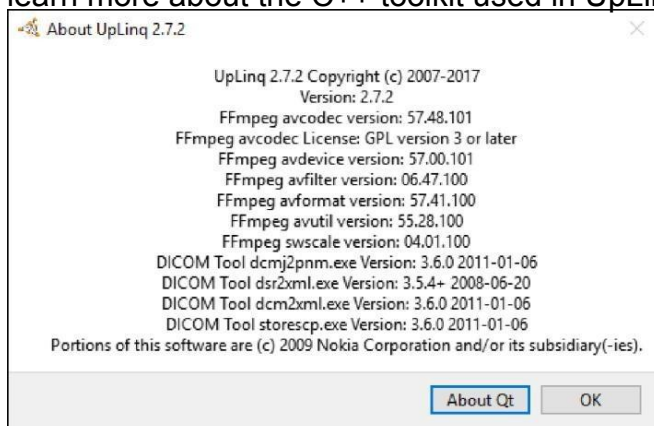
learn more about the C++ toolkit used in UpLi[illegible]

About UpLinq 2.7.2

UpLinq 2.7.2 Copyright (c) 2007-2017
Version: 2.7.2
FFmpeg avcodec version: 57.48.101
FFmpeg avcodec License: GPL version 3 or later
FFmpeg avdevice version: 57.00.101
FFmpeg avfilter version: 06.47.100
FFmpeg avformat version: 57.41.100
FFmpeg avutil version: 55.28.100
FFmpeg swscale version: 04.01.100
DICOM Tool dcmj2pnm.exe Version: 3.6.0 2011-01-06
DICOM Tool dsr2xml.exe Version: 3.5.4+ 2008-06-20
DICOM Tool dcm2xml.exe Version: 3.6.0 2011-01-06
DICOM Tool storescp.exe Version: 3.6.0 2011-01-06
Portions of this software are (c) 2009 Nokia Corporation and/or its subsidiary(-ies).

About Qt
OK